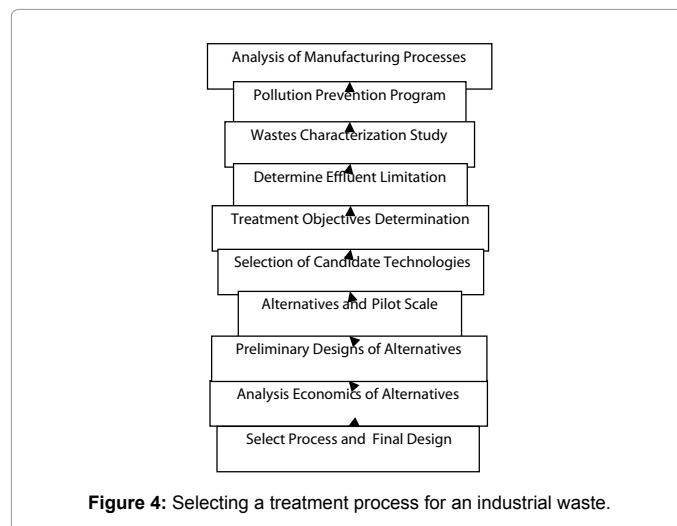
Analysis of Manufacturing Processes

Pollution Prevention Program

Wastes Characterization Study

Determine Effluent Limitation

Treatment Objectives Determination

Selection of Candidate Technologies

Alternatives and Pilot Scale

Preliminary Designs of Alternatives

Analysis Economics of Alternatives

Select Process and Final Design

**Figure 4:** Selecting a treatment process for an industrial waste.